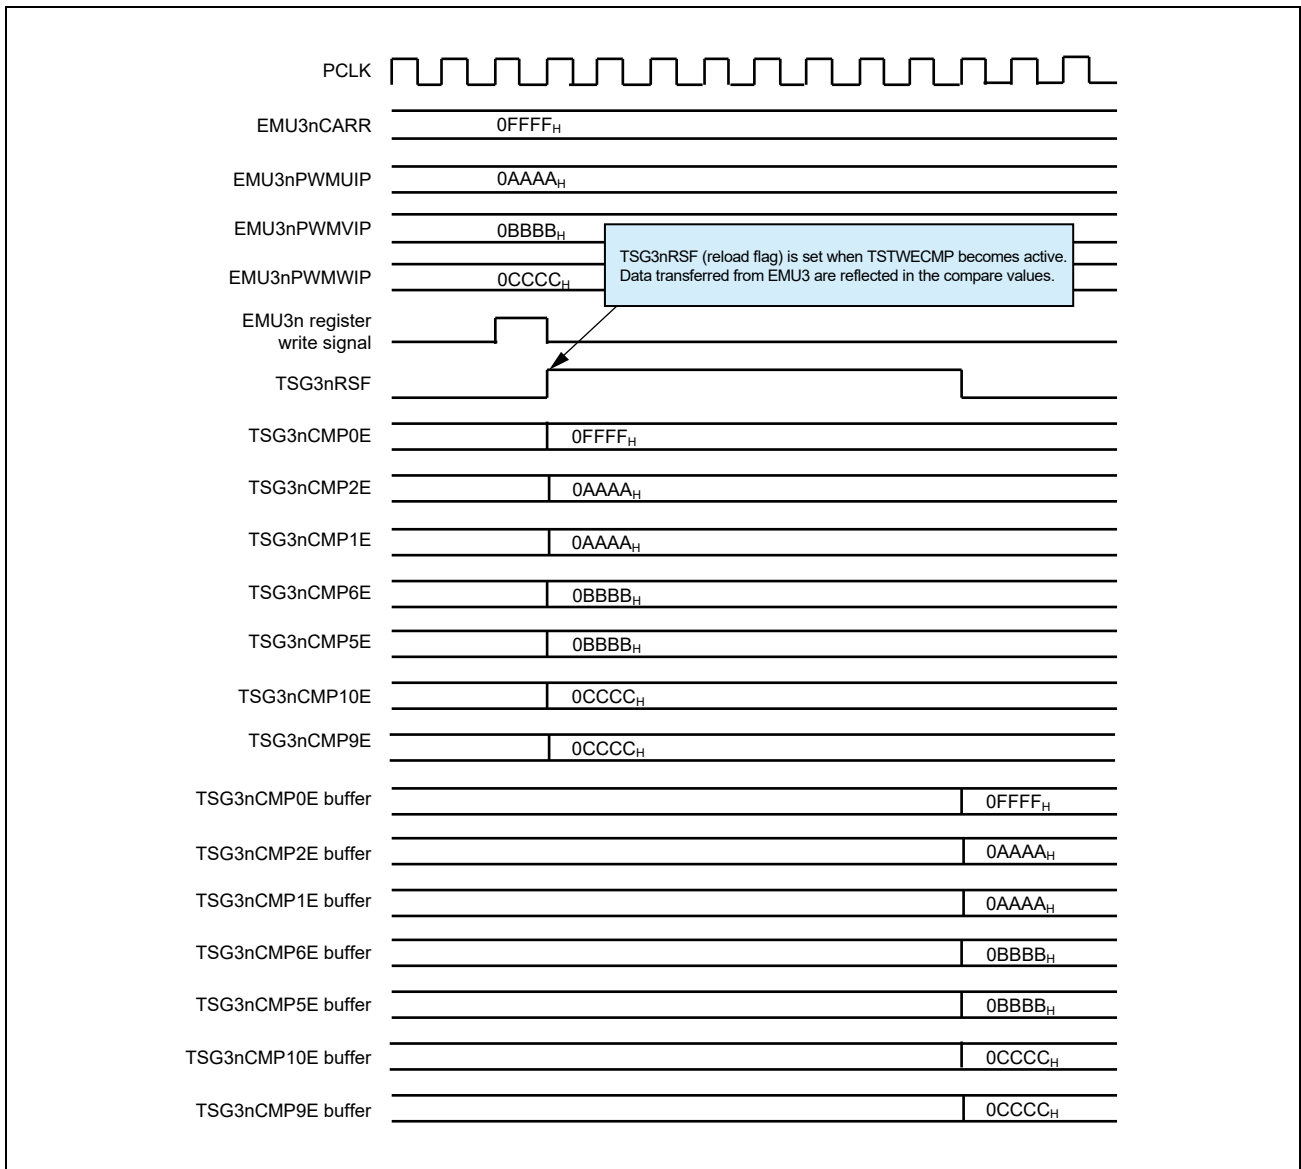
PCLK

EMU3nCARR $0FFFF_H$

EMU3nPWMUIP $0AAAA_H$

EMU3nPWMVIP $0BBBB_H$

EMU3nPWMWIP $0CCCC_H$

TSG3nRSF (reload flag) is set when TSTWECMP becomes active. Data transferred from EMU3 are reflected in the compare values.

EMU3n register write signal

TSG3nRSF

TSG3nCMP0E $0FFFF_H$

TSG3nCMP2E $0AAAA_H$

TSG3nCMP1E $0AAAA_H$

TSG3nCMP6E $0BBBB_H$

TSG3nCMP5E $0BBBB_H$

TSG3nCMP10E $0CCCC_H$

TSG3nCMP9E $0CCCC_H$

TSG3nCMP0E buffer $0FFFF_H$

TSG3nCMP2E buffer $0AAAA_H$

TSG3nCMP1E buffer $0AAAA_H$

TSG3nCMP6E buffer $0BBBB_H$

TSG3nCMP5E buffer $0BBBB_H$

TSG3nCMP10E buffer $0CCCC_H$

TSG3nCMP9E buffer $0CCCC_H$